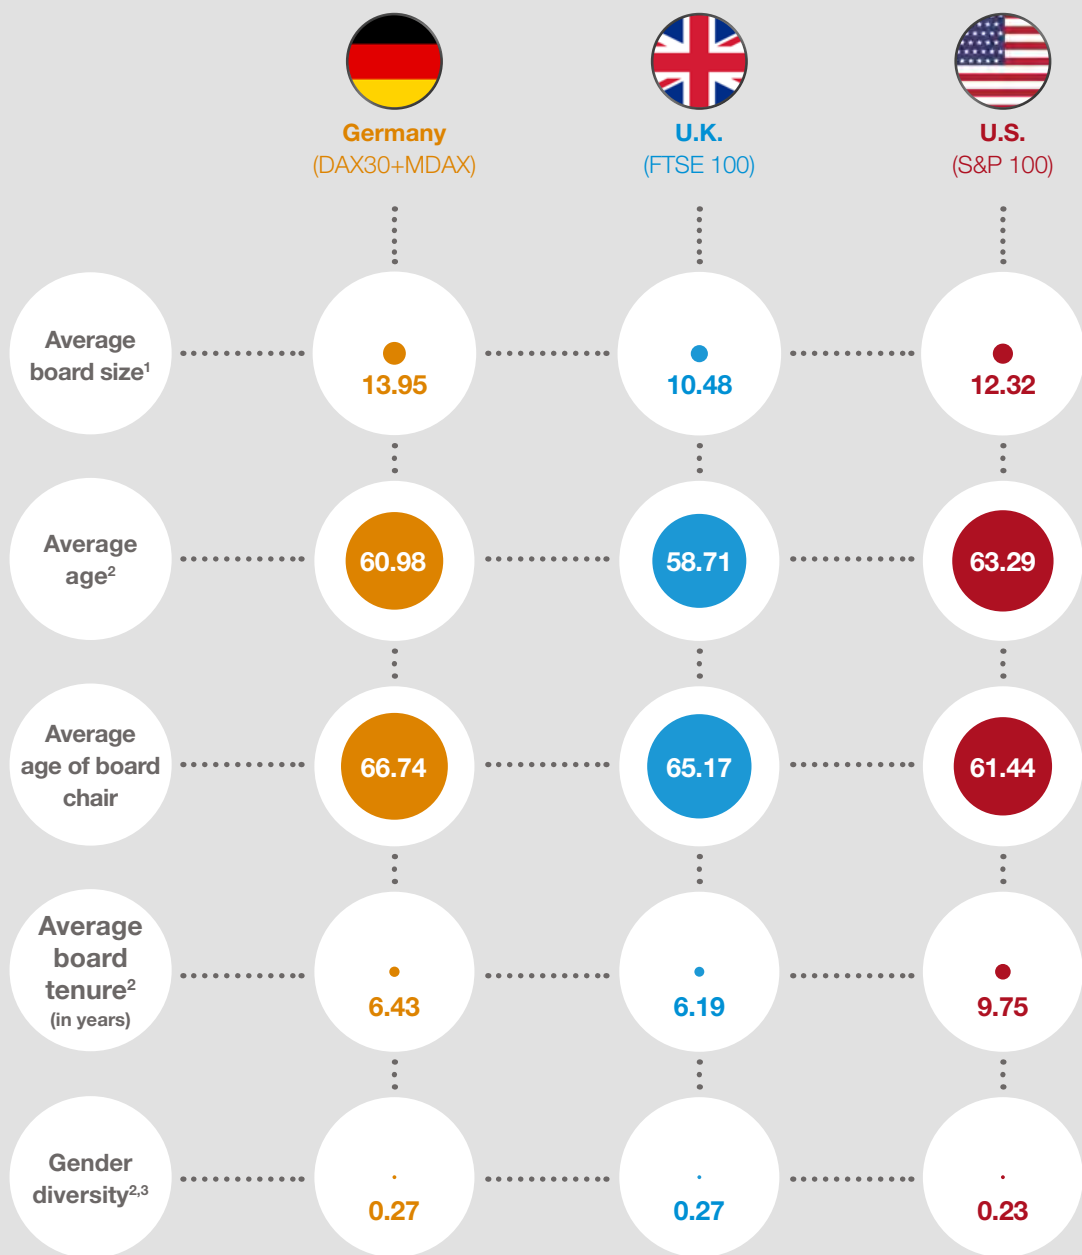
Germany
(DAX30+MDAX)

U.K.
(FTSE 100)

U.S.
(S&P 100)

Average board size$^{1}$

13.95

10.48

12.32

Average age$^{2}$

60.98

58.71

63.29

Average age of board chair

66.74

65.17

61.44

Average board tenure$^{2}$ (in years)

6.43

6.19

9.75

Gender diversity$^{2,3}$

0.27

0.27

0.23